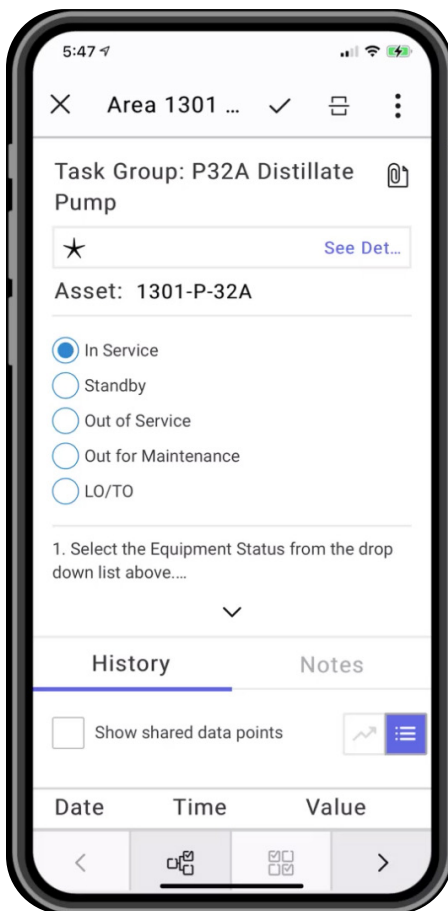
5:47

Area 1301 ...

Task Group: P32A Distillate Pump

See Det...

Asset: 1301-P-32A

In Service
Standby
Out of Service
Out for Maintenance
LO/TO

1. Select the Equipment Status from the drop down list above....

History
Notes

Show shared data points

Date
Time
Value